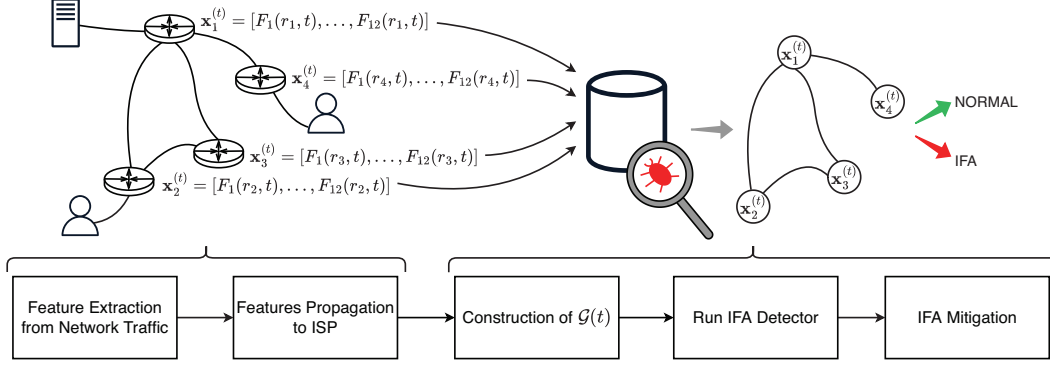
$\mathbf{x}_1^{(t)} = [F_1(r_1, t), \ldots, F_{12}(r_1, t)]$

$\mathbf{x}_4^{(t)} = [F_1(r_4, t), \ldots, F_{12}(r_4, t)]$

$\mathbf{x}_3^{(t)} = [F_1(r_3, t), \ldots, F_{12}(r_3, t)]$

$\mathbf{x}_2^{(t)} = [F_1(r_2, t), \ldots, F_{12}(r_2, t)]$

$\mathbf{x}_1^{(t)}$

$\mathbf{x}_4^{(t)}$

$\mathbf{x}_3^{(t)}$

$\mathbf{x}_2^{(t)}$

NORMAL

IFA

Feature Extraction from Network Traffic

Features Propagation to ISP

Construction of $\mathcal{G}(t)$

Run IFA Detector

IFA Mitigation